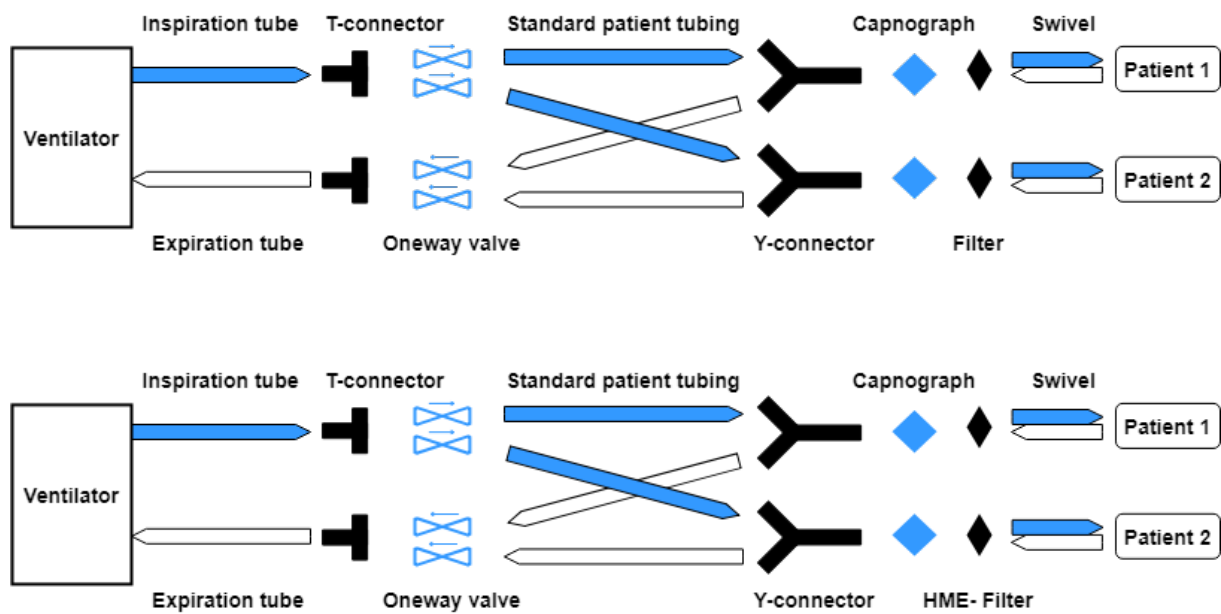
Inspiration tube T-connector Standard patient tubing Capnograph Swivel

Ventilator

Patient 1

Patient 2

Expiration tube Oneway valve Y-connector Filter

Inspiration tube T-connector Standard patient tubing Capnograph Swivel

Ventilator

Patient 1

Patient 2

Expiration tube Oneway valve Y-connector HME- Filter